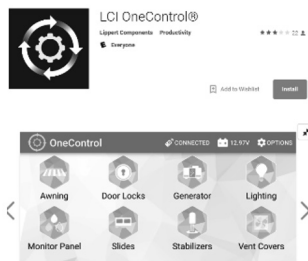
LCI OneControl®

Lippert Components Productivity

Everyone

★★★☆☆ 22

Add to Wishlist

Install

OneControl

CONNECTED

12.97V

OPTIONS

Awning

Door Locks

Generator

Lighting

Monitor Panel

Slides

Stabilizers

Vent Covers